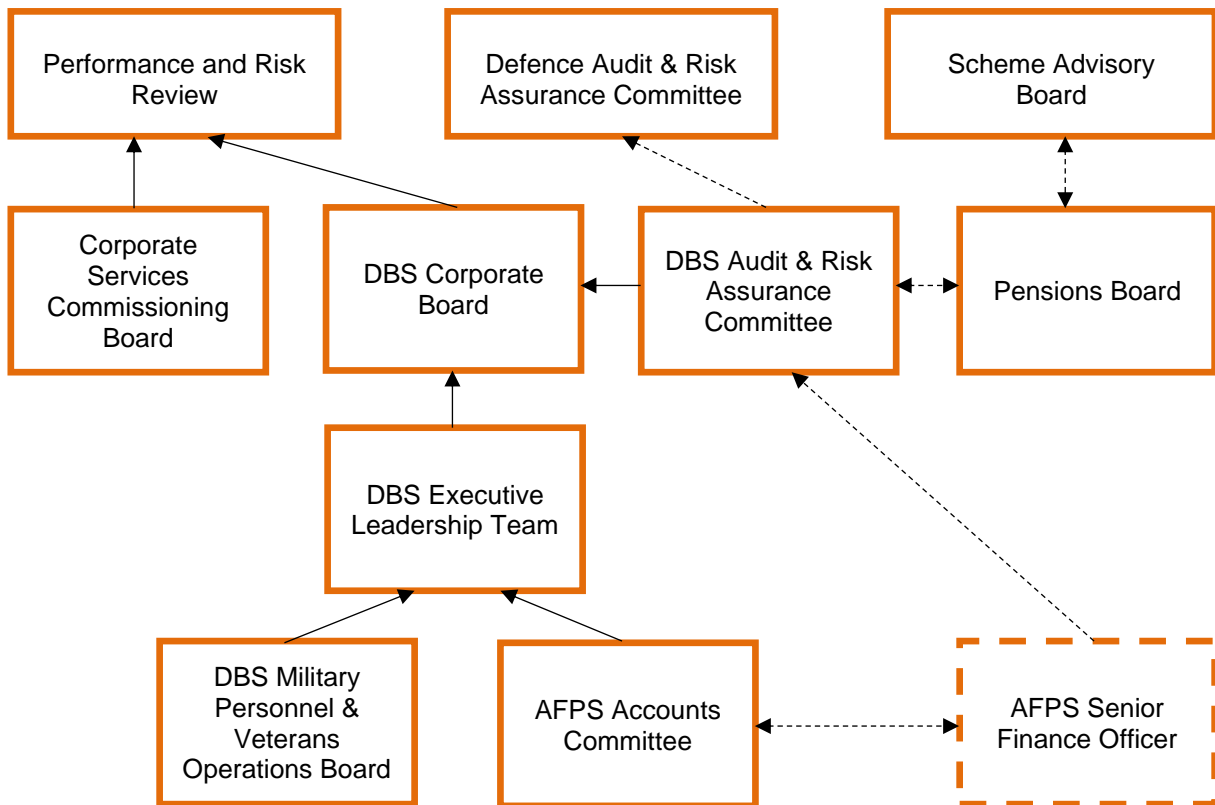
Performance and Risk Review

Defence Audit & Risk Assurance Committee

Scheme Advisory Board

Corporate Services Commissioning Board

DBS Corporate Board

DBS Audit & Risk Assurance Committee

Pensions Board

DBS Executive Leadership Team

DBS Military Personnel & Veterans Operations Board

AFPS Accounts Committee

AFPS Senior Finance Officer